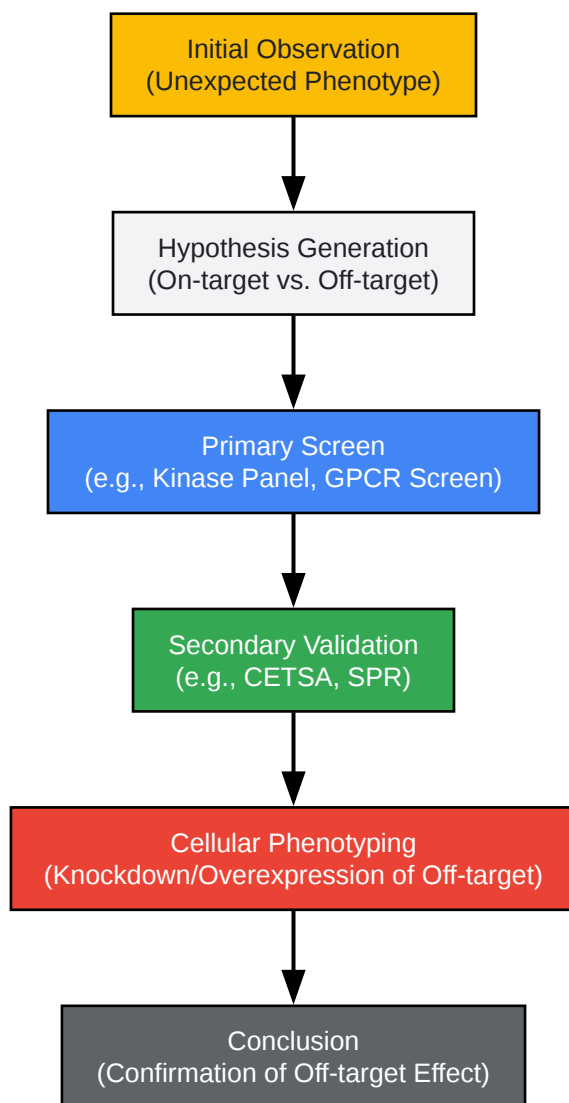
Initial Observation
(Unexpected Phenotype)

Hypothesis Generation
(On-target vs. Off-target)

Primary Screen
(e.g., Kinase Panel, GPCR Screen)

Secondary Validation
(e.g., CETSA, SPR)

Cellular Phenotyping
(Knockdown/Overexpression of Off-target)

Conclusion
(Confirmation of Off-target Effect)